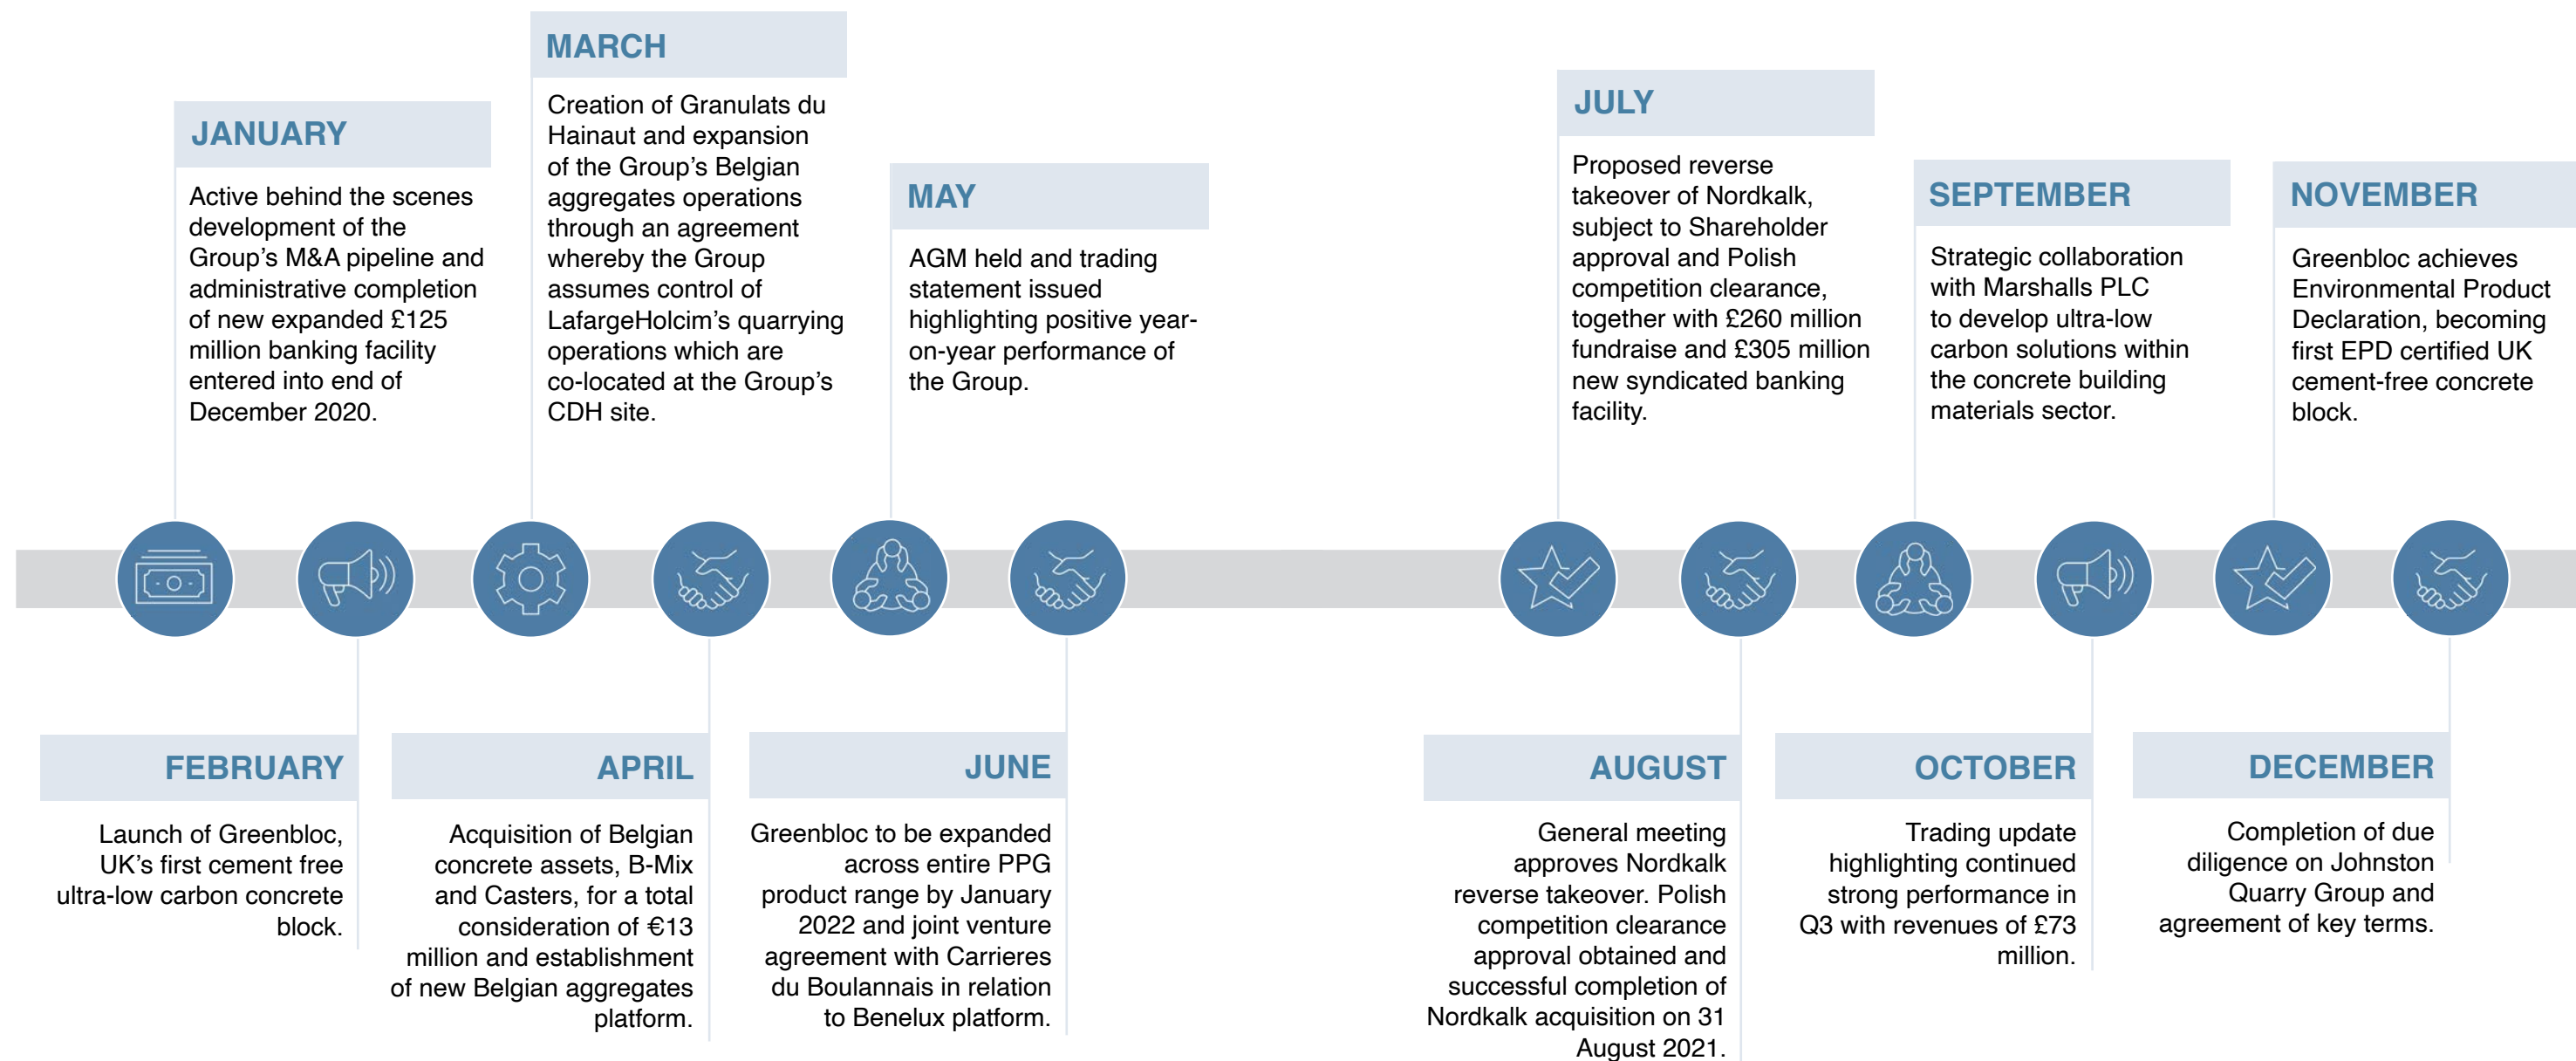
JANUARY

Active behind the scenes development of the Group's M&A pipeline and administrative completion of new expanded £125 million banking facility entered into end of December 2020.

FEBRUARY

Launch of Greenbloc, UK's first cement free ultra-low carbon concrete block.

MARCH

Creation of Granulats du Hainaut and expansion of the Group's Belgian aggregates operations through an agreement whereby the Group assumes control of LafargeHolcim's quarrying operations which are co-located at the Group's CDH site.

APRIL

Acquisition of Belgian concrete assets, B-Mix and Casters, for a total consideration of €13 million and establishment of new Belgian aggregates platform.

MAY

AGM held and trading statement issued highlighting positive year-on-year performance of the Group.

JUNE

Greenbloc to be expanded across entire PPG product range by January 2022 and joint venture agreement with Carrieres du Boulannais in relation to Benelux platform.

JULY

Proposed reverse takeover of Nordkalk, subject to Shareholder approval and Polish competition clearance, together with £260 million fundraise and £305 million new syndicated banking facility.

AUGUST

General meeting approves Nordkalk reverse takeover. Polish competition clearance approval obtained and successful completion of Nordkalk acquisition on 31 August 2021.

SEPTEMBER

Strategic collaboration with Marshalls PLC to develop ultra-low carbon solutions within the concrete building materials sector.

OCTOBER

Trading update highlighting continued strong performance in Q3 with revenues of £73 million.

NOVEMBER

Greenbloc achieves Environmental Product Declaration, becoming first EPD certified UK cement-free concrete block.

DECEMBER

Completion of due diligence on Johnston Quarry Group and agreement of key terms.